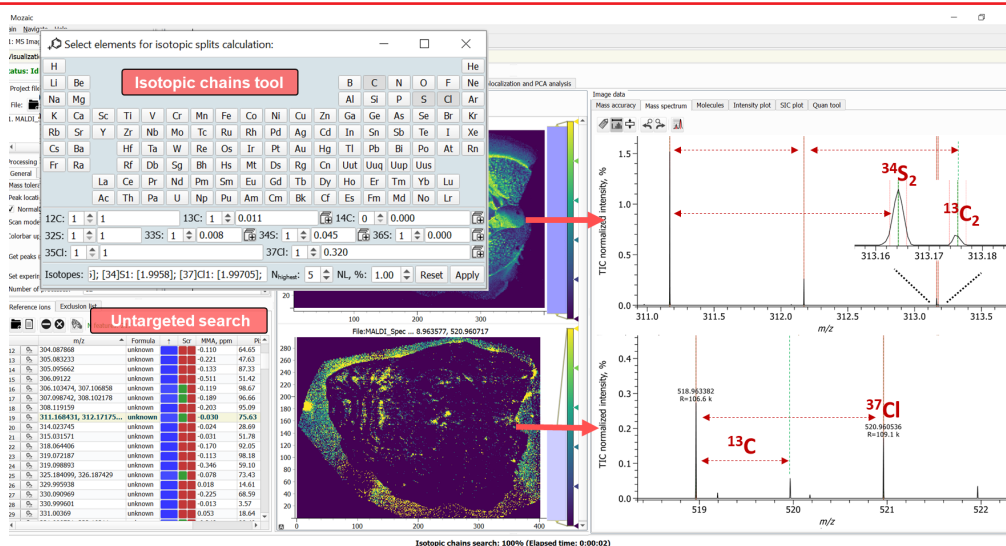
Mozaic

Select elements for isotopic splits calculation:

Isotopic chains tool

H He
Li Be B C N O F Ne
Na Mg Al Si P S Cl Ar
K Ca Sc Ti V Cr Mn Fe Co Ni Cu Zn Ga Ge As Se Br Kr
Rb Sr Y Zr Nb Mo Tc Ru Rh Pd Ag Cd In Sn Sb Te I Xe
Cs Ba Hf Ta W Re Os Ir Pt Au Hg Tl Pb Bi Po At Rn
Fr Ra Rf Db Sg Bh Hs Mt Ds Rg Cn Uut Uuq Uup Uus
La Ce Pr Nd Pm Sm Eu Gd Tb Dy Ho Er Tm Yb Lu
Ac Th Pa U Np Pu Am Cm Bk Cf Es Fm Md No Lr

12C: 1 1 13C: 1 0.011 14C: 0 0.000
32S: 1 1 33S: 1 0.008 34S: 1 0.045 36S: 1 0.000
35Cl: 1 1 37Cl: 1 0.320

Isotopes: s]; [34]S1: [1.9958]; [37]Cl1: [1.99705]; N_highest: 5 NL, %: 1.00 Reset Apply

Untargeted search

Reference ions Exclusion list

| | m/z | Formula | Scr | MMA, ppm | Pl |
|---|---|---|---|---|---|
| 12 | 304.087868 | unknown | | -0.110 | 64.65 |
| 13 | 305.083233 | unknown | | -0.221 | 47.63 |
| 14 | 305.095662 | unknown | | -0.133 | 87.33 |
| 15 | 306.09122 | unknown | | -0.511 | 51.42 |
| 16 | 306.103474, 307.106858 | unknown | | -0.119 | 98.67 |
| 17 | 307.098742, 308.102178 | unknown | | -0.189 | 96.66 |
| 18 | 308.119159 | unknown | | -0.203 | 95.09 |
| 19 | 311.168431, 312.17175... | unknown | | -0.030 | 75.63 |
| 20 | 314.023745 | unknown | | -0.024 | 28.69 |
| 21 | 315.031571 | unknown | | -0.031 | 51.78 |
| 22 | 318.064406 | unknown | | -0.170 | 92.05 |
| 23 | 319.072187 | unknown | | -0.113 | 98.18 |
| 24 | 319.098893 | unknown | | -0.346 | 59.10 |
| 25 | 325.184099, 326.187429 | unknown | | -0.078 | 73.43 |
| 26 | 329.995938 | unknown | | 0.018 | 14.61 |
| 27 | 330.090969 | unknown | | -0.225 | 68.59 |
| 28 | 330.999601 | unknown | | -0.013 | 3.57 |
| 29 | 331.00369 | unknown | | 0.053 | 18.64 |

File:MALDI_Spec ... 8.963577, 520.960717

Image data
Mass accuracy Mass spectrum Molecules Intensity plot SIC plot Quan tool

TIC normalized intensity, %
$^{34}S_2$
$^{13}C_2$
313.16 313.17 313.18
311.0 311.5 312.0 312.5 313.0 313.5
m/z

518.963382
R=106.6 k
$^{37}Cl$
520.960536
R=109.1 k
$^{13}C$
519 520 521 522
m/z

Isotopic chains search: 100% (Elapsed time: 0:00:02)